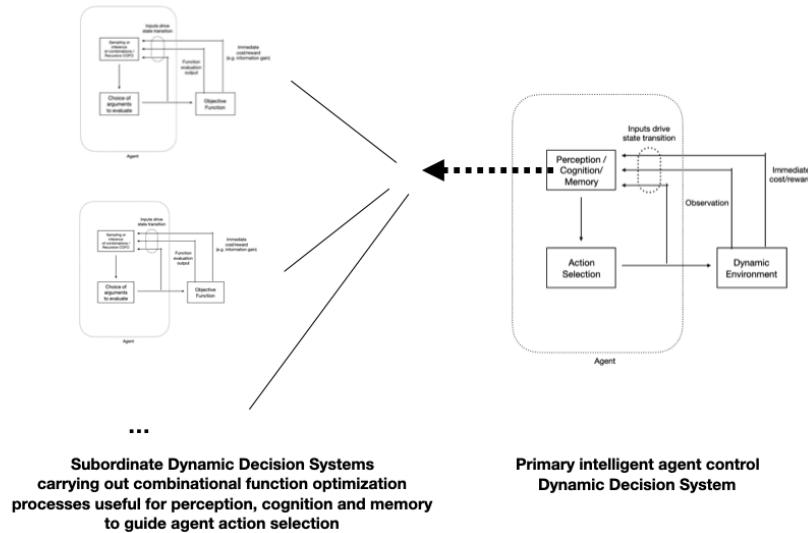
Inputs drive state transition

Sampling or inference of combinations / Recursive COFO

Immediate cost/reward (e.g. information gain)

Function evaluation output

Choice of arguments to evaluate

Objective Function

Agent

Inputs drive state transition

Sampling or inference of combinations / Recursive COFO

Immediate cost/reward (e.g. information gain)

Function evaluation output

Choice of arguments to evaluate

Objective Function

Agent

...

Inputs drive state transition

Perception / Cognition/ Memory

Immediate cost/rewar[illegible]

Observation

Action Selection

Dynamic Environment

Agent

Subordinate Dynamic Decision Systems carrying out combinational function optimization processes useful for perception, cognition and memory to guide agent action selection

Primary intelligent agent control Dynamic Decision System